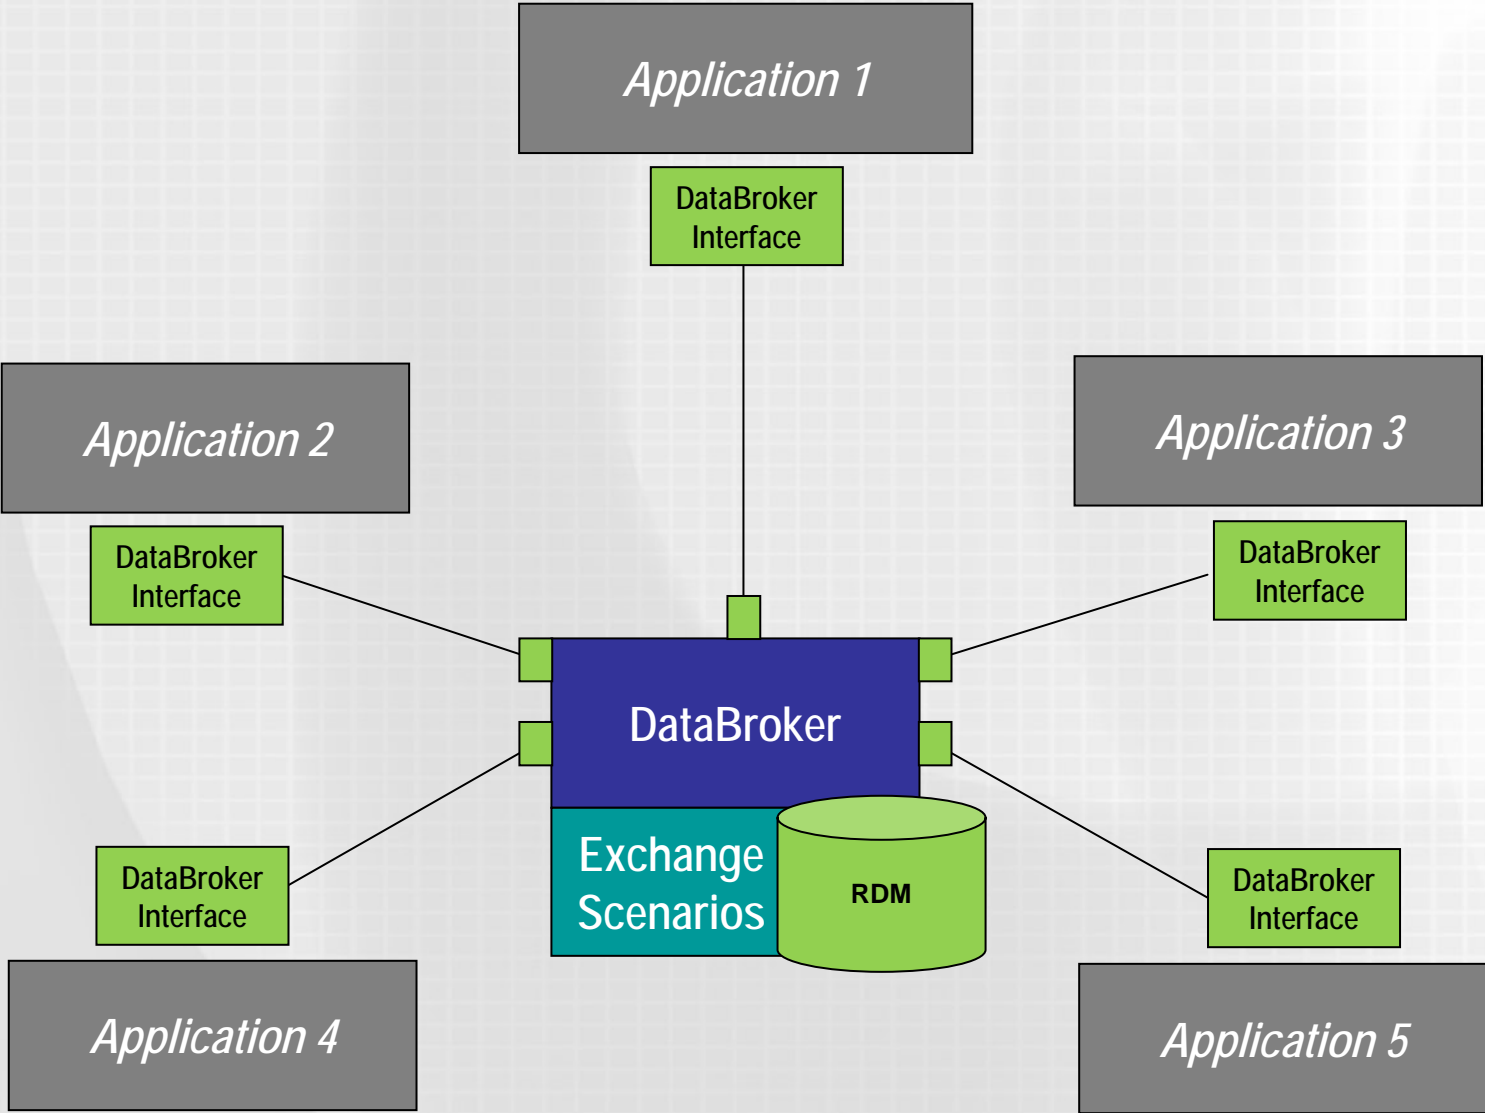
Application 1

DataBroker Interface

Application 2

Application 3

DataBroker Interface

DataBroker Interface

DataBroker

Exchange Scenarios

RDM

DataBroker Interface

DataBroker Interface

Application 4

Application 5